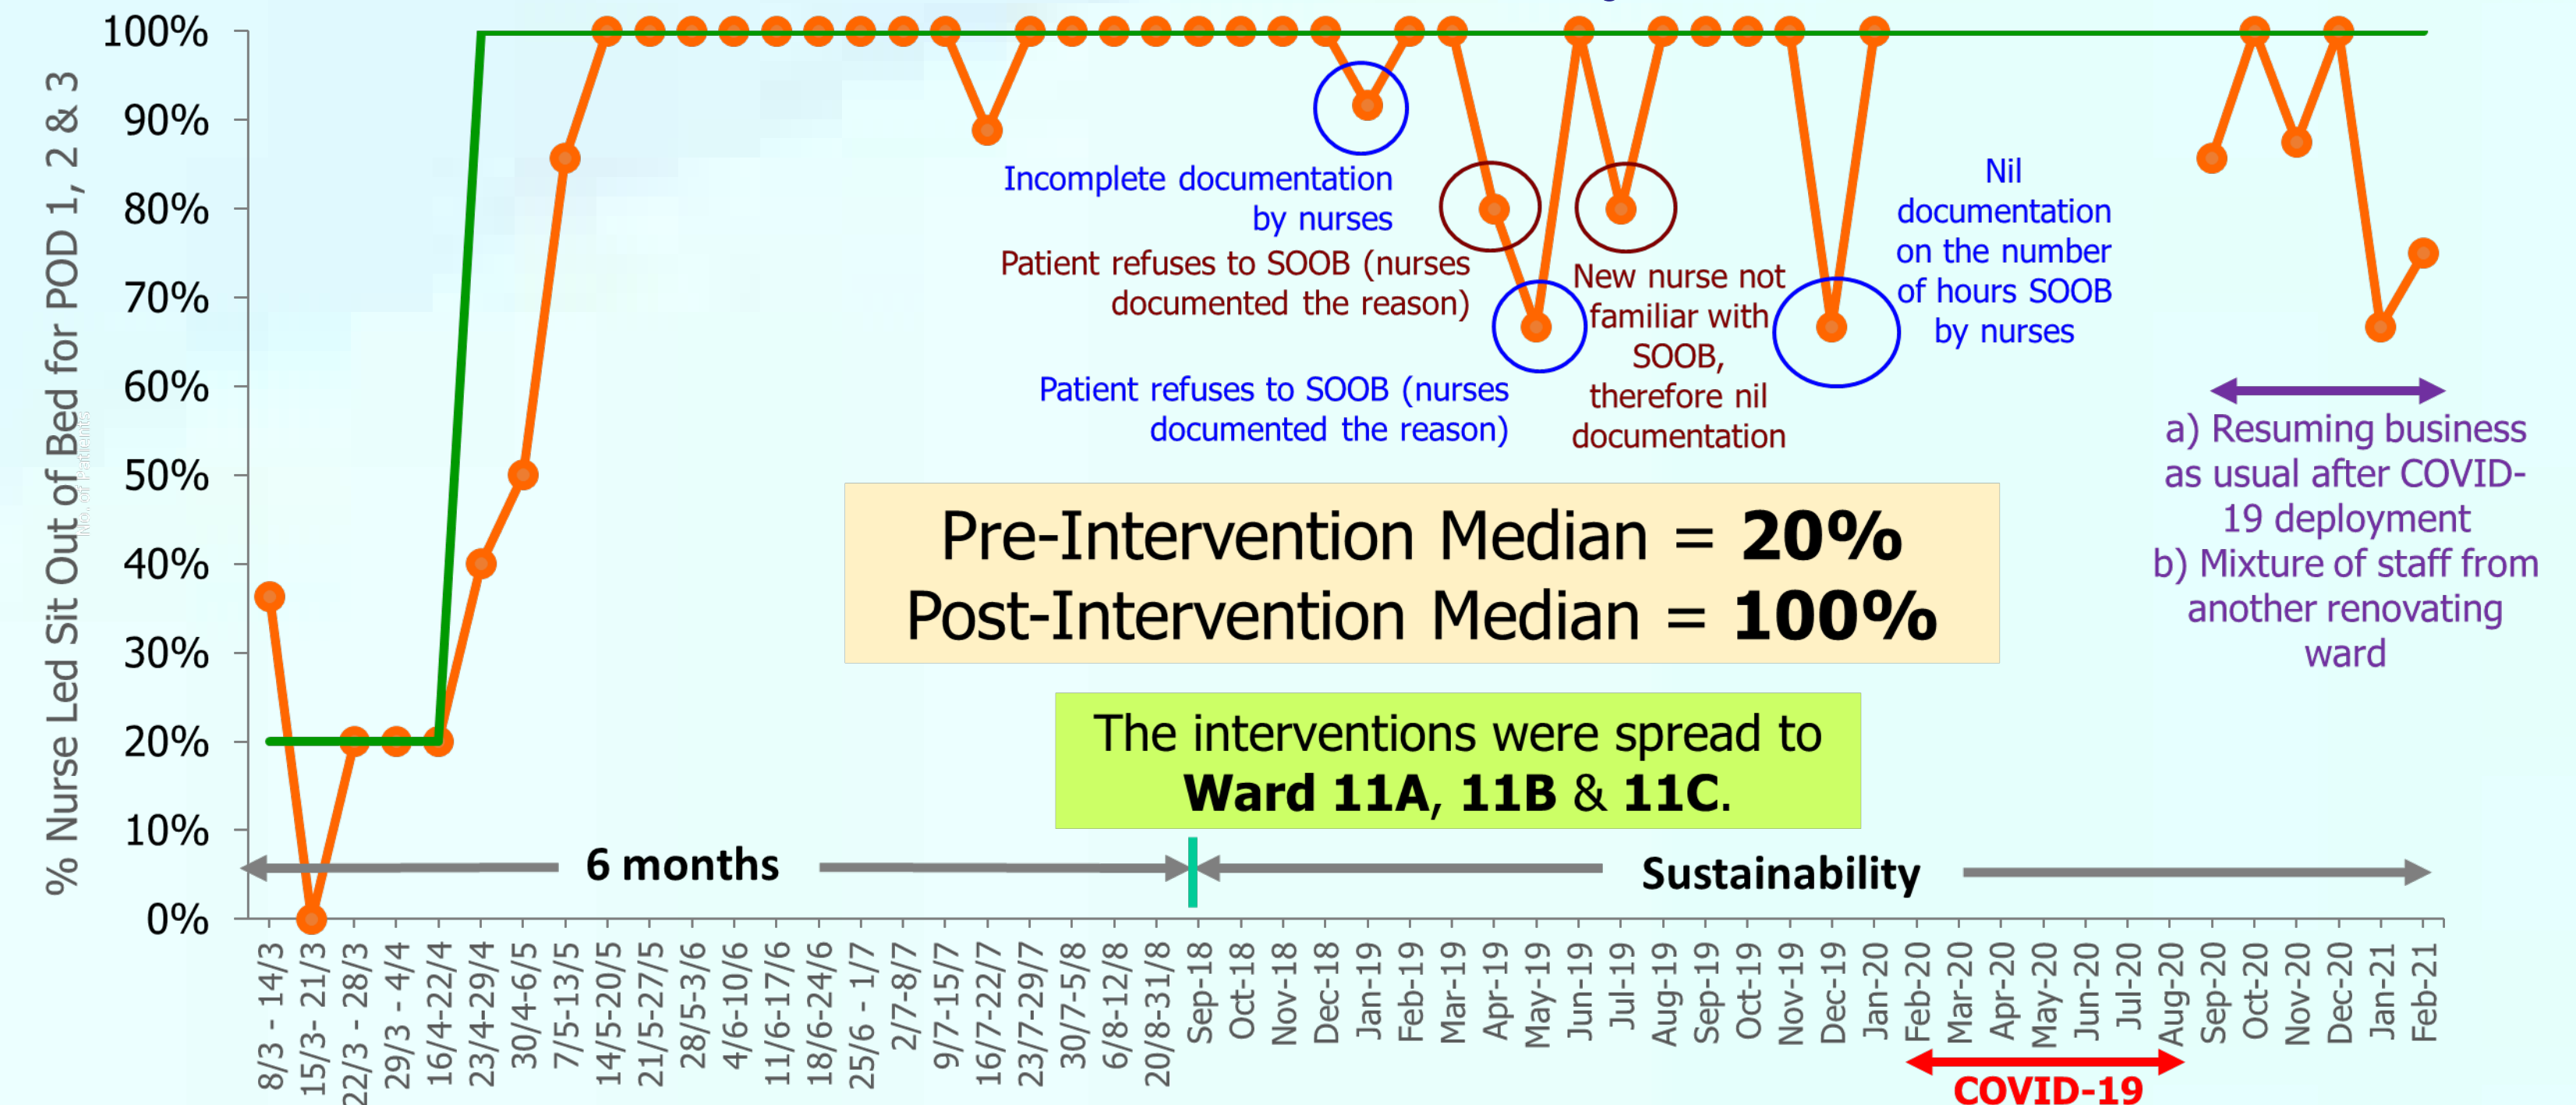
% Nurse Led Sit Out of Bed for POD 1, 2 & 3

100%
90%
80%
70%
60%
50%
40%
30%
20%
10%
0%

Incomplete documentation by nurses

Patient refuses to SOOB (nurses documented the reason)

Patient refuses to SOOB (nurses documented the reason)

New nurse not familiar with SOOB, therefore nil documentation

Nil documentation on the number of hours SOOB by nurses

a) Resuming business as usual after COVID-19 deployment
b) Mixture of staff from another renovating ward

Pre-Intervention Median = **20%**
Post-Intervention Median = **100%**

The interventions were spread to **Ward 11A**, **11B** & **11C**.

6 months

Sustainability

8/3 - 14/3
15/3- 21/3
22/3 - 28/3
29/3 - 4/4
16/4-22/4
23/4-29/4
30/4-6/5
7/5-13/5
14/5-20/5
21/5-27/5
28/5-3/6
4/6-10/6
11/6-17/6
18/6-24/6
25/6 - 1/7
2/7-8/7
9/7-15/7
16/7-22/7
23/7-29/7
30/7-5/8
6/8-12/8
20/8-31/8
Sep-18
Oct-18
Nov-18
Dec-18
Jan-19
Feb-19
Mar-19
Apr-19
May-19
Jun-19
Jul-19
Aug-19
Sep-19
Oct-19
Nov-19
Dec-19
Jan-20
Feb-20
Mar-20
Apr-20
May-20
Jun-20
Jul-20
Aug-20
Sep-20
Oct-20
Nov-20
Dec-20
Jan-21
Feb-21

COVID-19